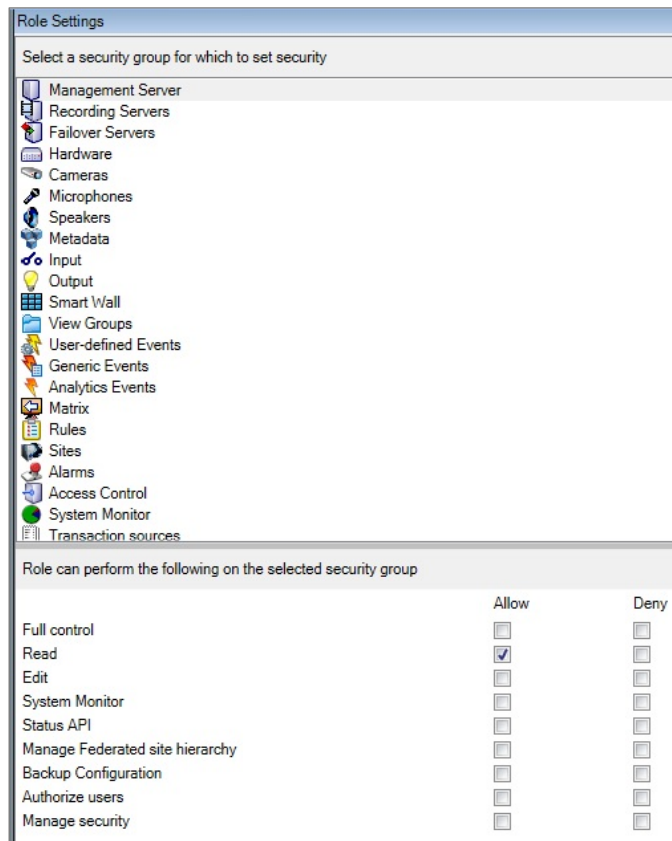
Role Settings

Select a security group for which to set security

Management Server
Recording Servers
Failover Servers
Hardware
Cameras
Microphones
Speakers
Metadata
Input
Output
Smart Wall
View Groups
User-defined Events
Generic Events
Analytics Events
Matrix
Rules
Sites
Alarms
Access Control
System Monitor
Transaction sources

Role can perform the following on the selected security group

| | Allow | Deny |
|---|---|---|
| Full control | ☐ | ☐ |
| Read | ☑ | ☐ |
| Edit | ☐ | ☐ |
| System Monitor | ☐ | ☐ |
| Status API | ☐ | ☐ |
| Manage Federated site hierarchy | ☐ | ☐ |
| Backup Configuration | ☐ | ☐ |
| Authorize users | ☐ | ☐ |
| Manage security | ☐ | ☐ |